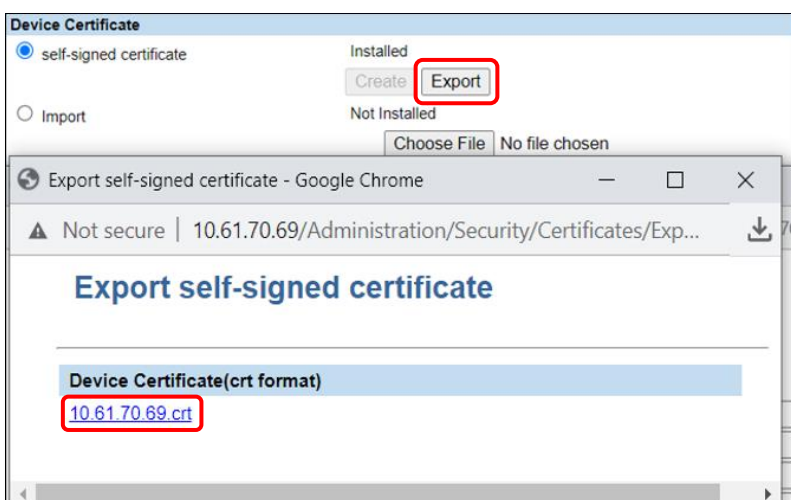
Device Certificate

self-signed certificate

Installed

Create Export

Import

Not Installed

Choose File No file chosen

Export self-signed certificate - Google Chrome

Not secure | 10.61.70.69/Administration/Security/Certificates/Exp...

Export self-signed certificate

Device Certificate(crt format)

10.61.70.69.crt